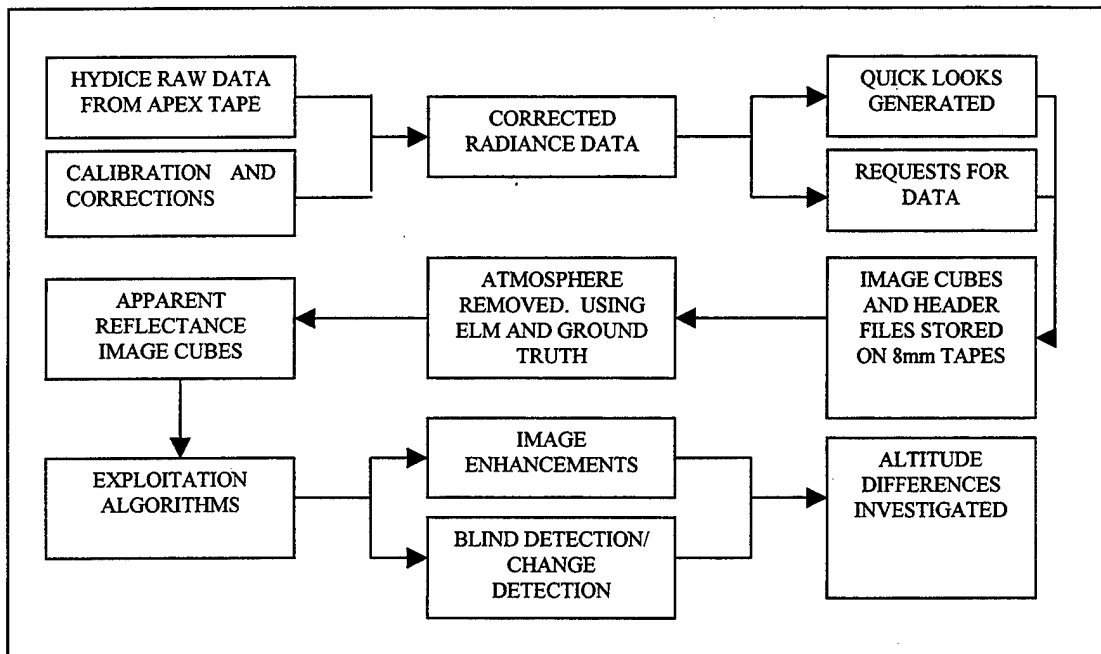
HYDICE RAW DATA FROM APEX TAPE

CALIBRATION AND CORRECTIONS

CORRECTED RADIANCE DATA

QUICK LOOKS GENERATED

REQUESTS FOR DATA

IMAGE CUBES AND HEADER FILES STORED ON 8mm TAPES

ATMOSPHERE REMOVED. USING ELM AND GROUND TRUTH

APPARENT REFLECTANCE IMAGE CUBES

EXPLOITATION ALGORITHMS

IMAGE ENHANCEMENTS

BLIND DETECTION/ CHANGE DETECTION

ALTITUDE DIFFERENCES INVESTIGATED